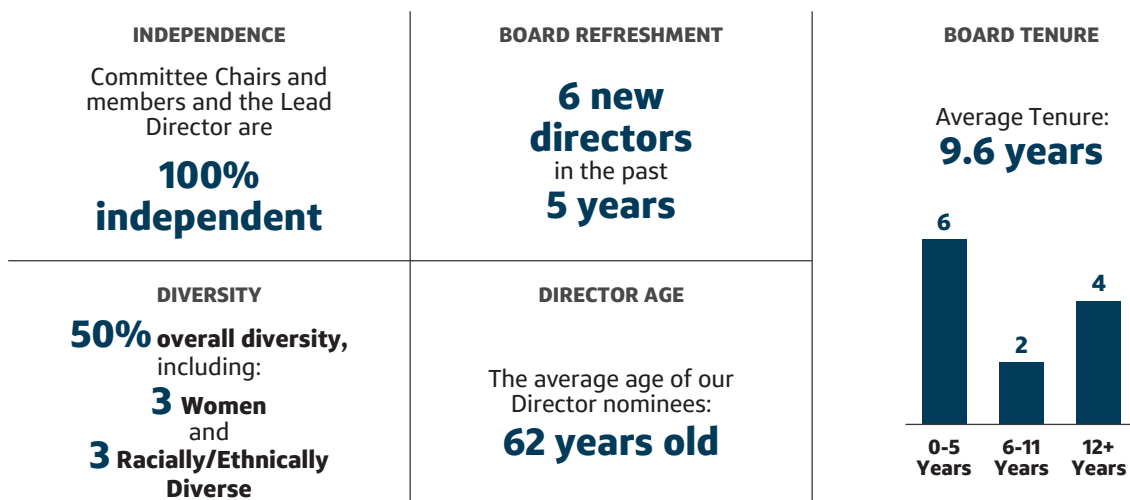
INDEPENDENCE

Committee Chairs and members and the Lead Director are

100% independent

BOARD REFRESHMENT

6 new directors in the past 5 years

BOARD TENURE

Average Tenure: 9.6 years

6

2

4

0-5 Years

6-11 Years

12+ Years

DIVERSITY

50% overall diversity, including:

3 Women and 3 Racially/Ethnically Diverse

DIRECTOR AGE

The average age of our Director nominees:

62 years old